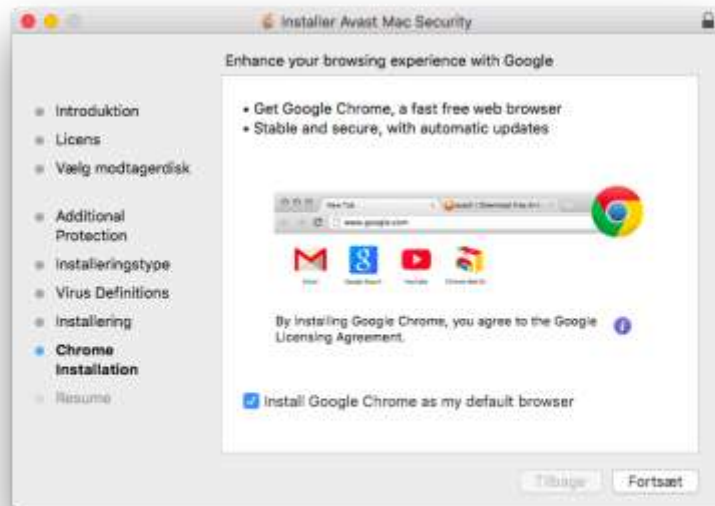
Installer Avast Mac Security

Enhance your browsing experience with Google

Introduktion
Licens
Vælg modtagerdisk
Additional Protection
Installeringstype
Virus Definitions
Installering
Chrome Installation
Resume

• Get Google Chrome, a fast free web browser
• Stable and secure, with automatic updates

New Tab
www.google.com

By installing Google Chrome, you agree to the Google Licensing Agreement.

Install Google Chrome as my default browser

Tilbage
Fortsæt